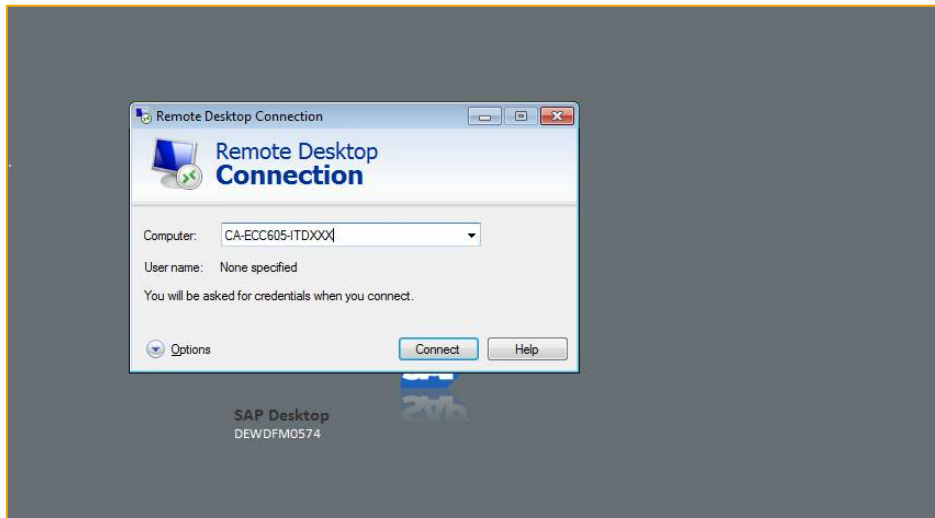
Remote Desktop Connection

Remote Desktop
Connection

Computer: CA-ECC605-ITDXXX

User name: None specified

You will be asked for credentials when you connect.

Options

Connect

Help

SAP Desktop
DEWDFM0574